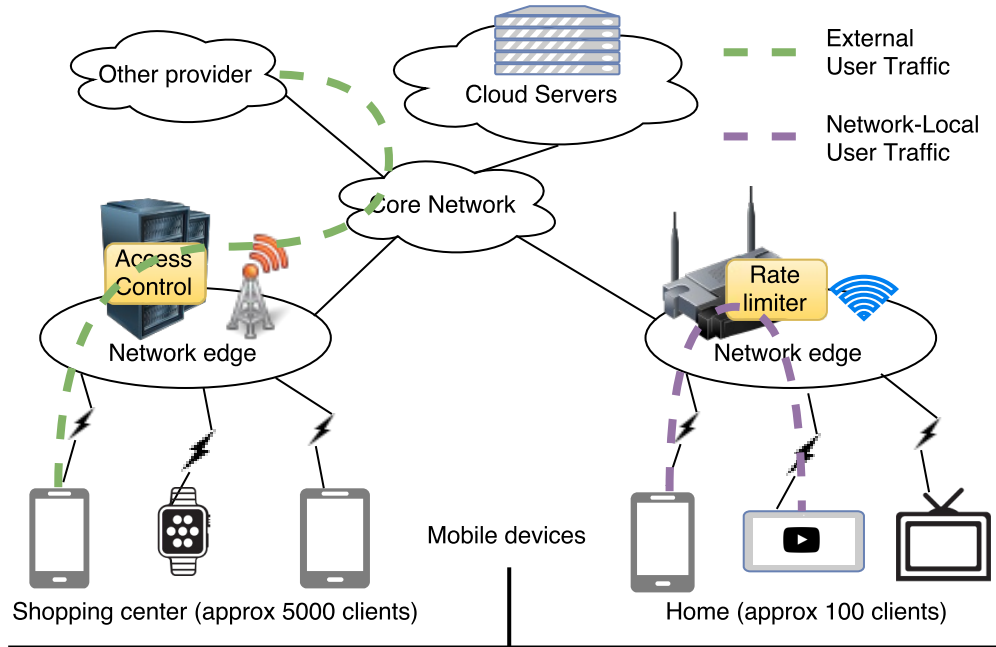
Other provider

Cloud Servers

External User Traffic

Network-Local User Traffic

Core Network

Access Control

Network edge

Rate limiter

Network edge

Mobile devices

Shopping center (approx 5000 clients)

Home (approx 100 clients)